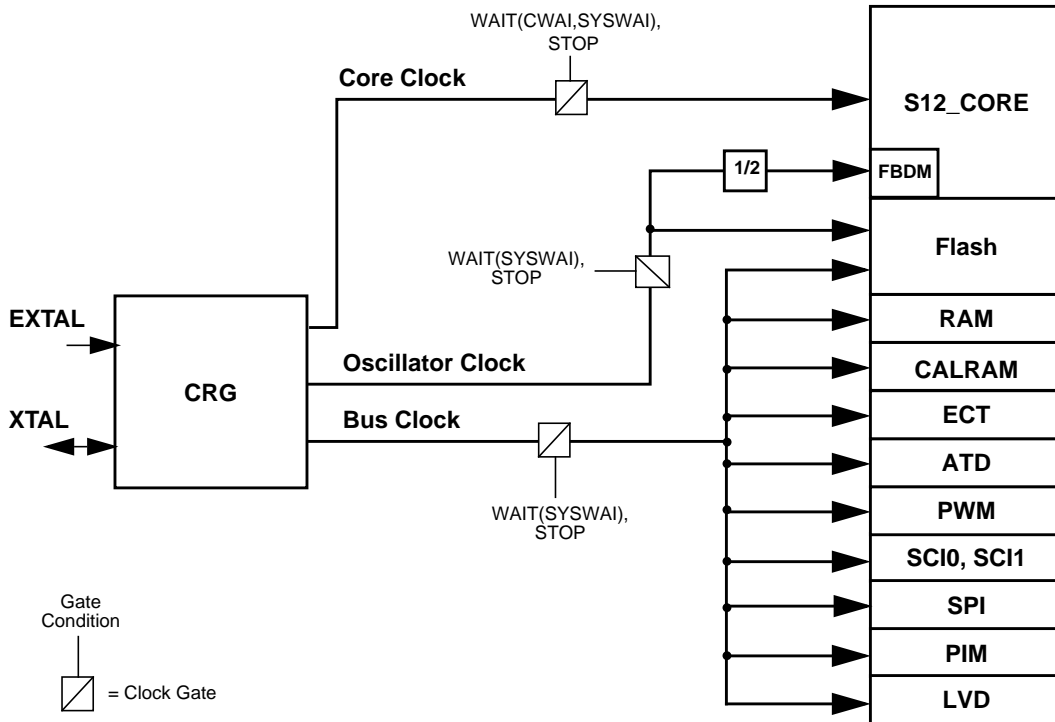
WAIT(CWAI,SYSWAI), STOP

Core Clock

S12_CORE

1/2

FBDM

WAIT(SYSWAI), STOP

Flash

EXTAL

RAM

CRG

Oscillator Clock

CALRAM

XTAL

Bus Clock

ECT

ATD

WAIT(SYSWAI), STOP

PWM

SCI0, SCI1

Gate Condition

SPI

PIM

= Clock Gate

LVD